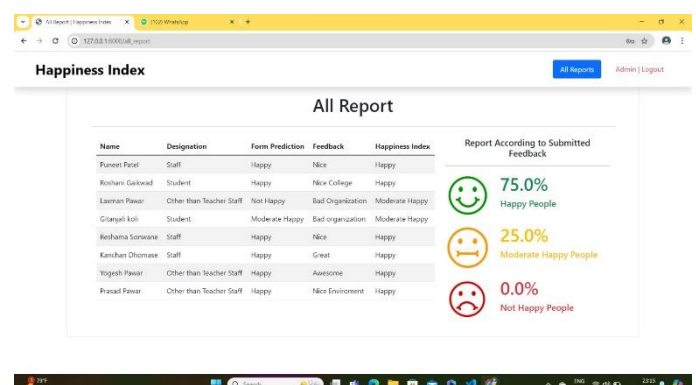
All Report | Happiness Index
(702) WhatsApp
127.0.0.1:8000/all_report

Happiness Index
All Reports
Admin | Logout

All Report

| Name | Designation | Form Prediction | Feedback | Happiness Index |
|---|---|---|---|---|
| Puneet Patel | Staff | Happy | Nice | Happy |
| Roshani Gaikwad | Student | Happy | Nice College | Happy |
| Laxman Pawar | Other than Teacher Staff | Not Happy | Bad Organization | Moderate Happy |
| Gitanjali koli | Student | Moderate Happy | Bad organization | Moderate Happy |
| Reshama Sonwane | Staff | Happy | Nice | Happy |
| Kanchan Dhomase | Staff | Happy | Great | Happy |
| Yogesh Pawar | Other than Teacher Staff | Happy | Awesome | Happy |
| Prasad Pawar | Other than Teacher Staff | Happy | Nice Enviroment | Happy |

Report According to Submitted Feedback

75.0%
Happy People

25.0%
Moderate Happy People

0.0%
Not Happy People

79°F
Search
ENG
23:15